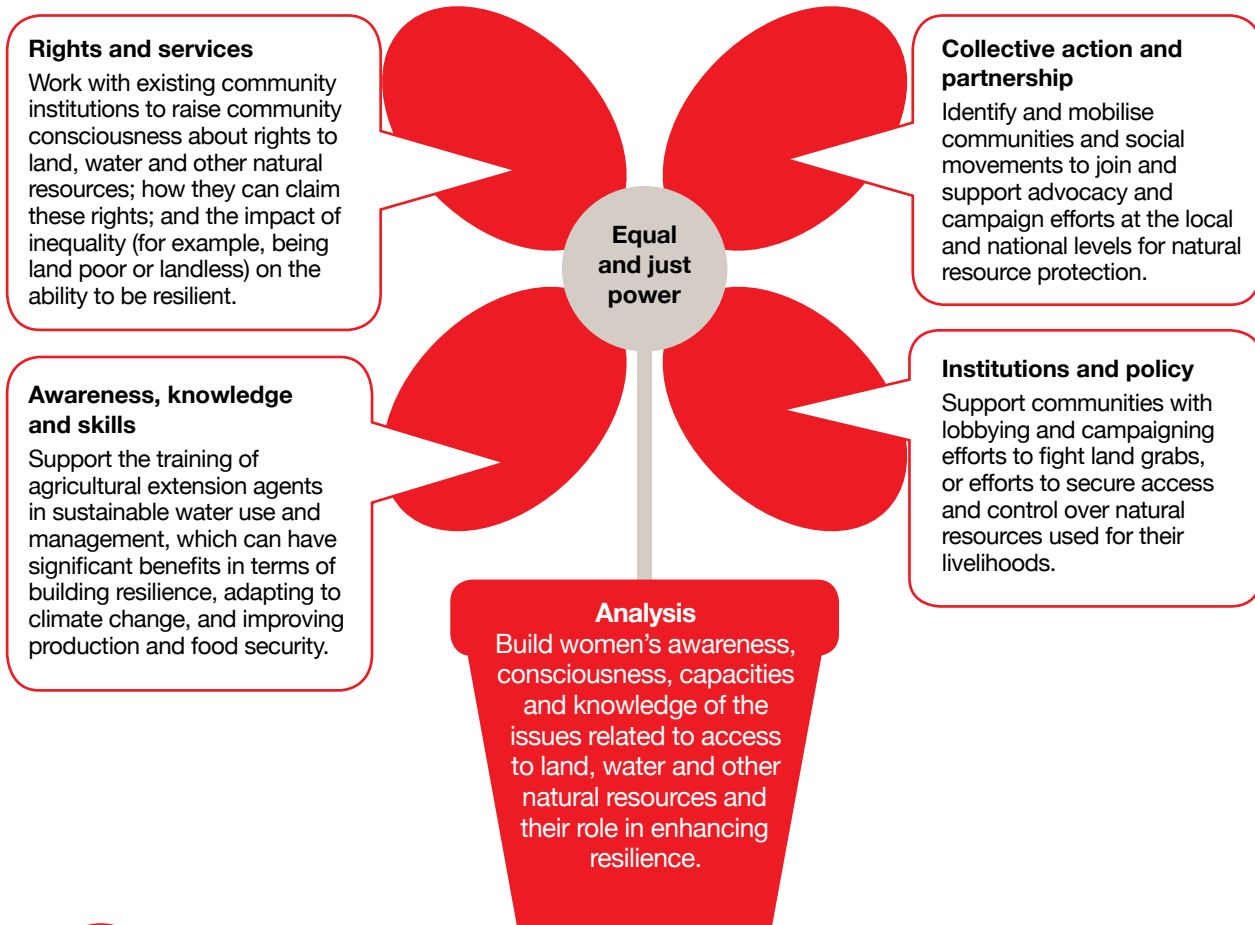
Rights and services

Work with existing community institutions to raise community consciousness about rights to land, water and other natural resources; how they can claim these rights; and the impact of inequality (for example, being land poor or landless) on the ability to be resilient.

Collective action and partnership

Identify and mobilise communities and social movements to join and support advocacy and campaign efforts at the local and national levels for natural resource protection.

Equal and just power

Awareness, knowledge and skills

Support the training of agricultural extension agents in sustainable water use and management, which can have significant benefits in terms of building resilience, adapting to climate change, and improving production and food security.

Institutions and policy

Support communities with lobbying and campaigning efforts to fight land grabs, or efforts to secure access and control over natural resources used for their livelihoods.

Analysis

Build women's awareness, consciousness, capacities and knowledge of the issues related to access to land, water and other natural resources and their role in enhancing resilience.